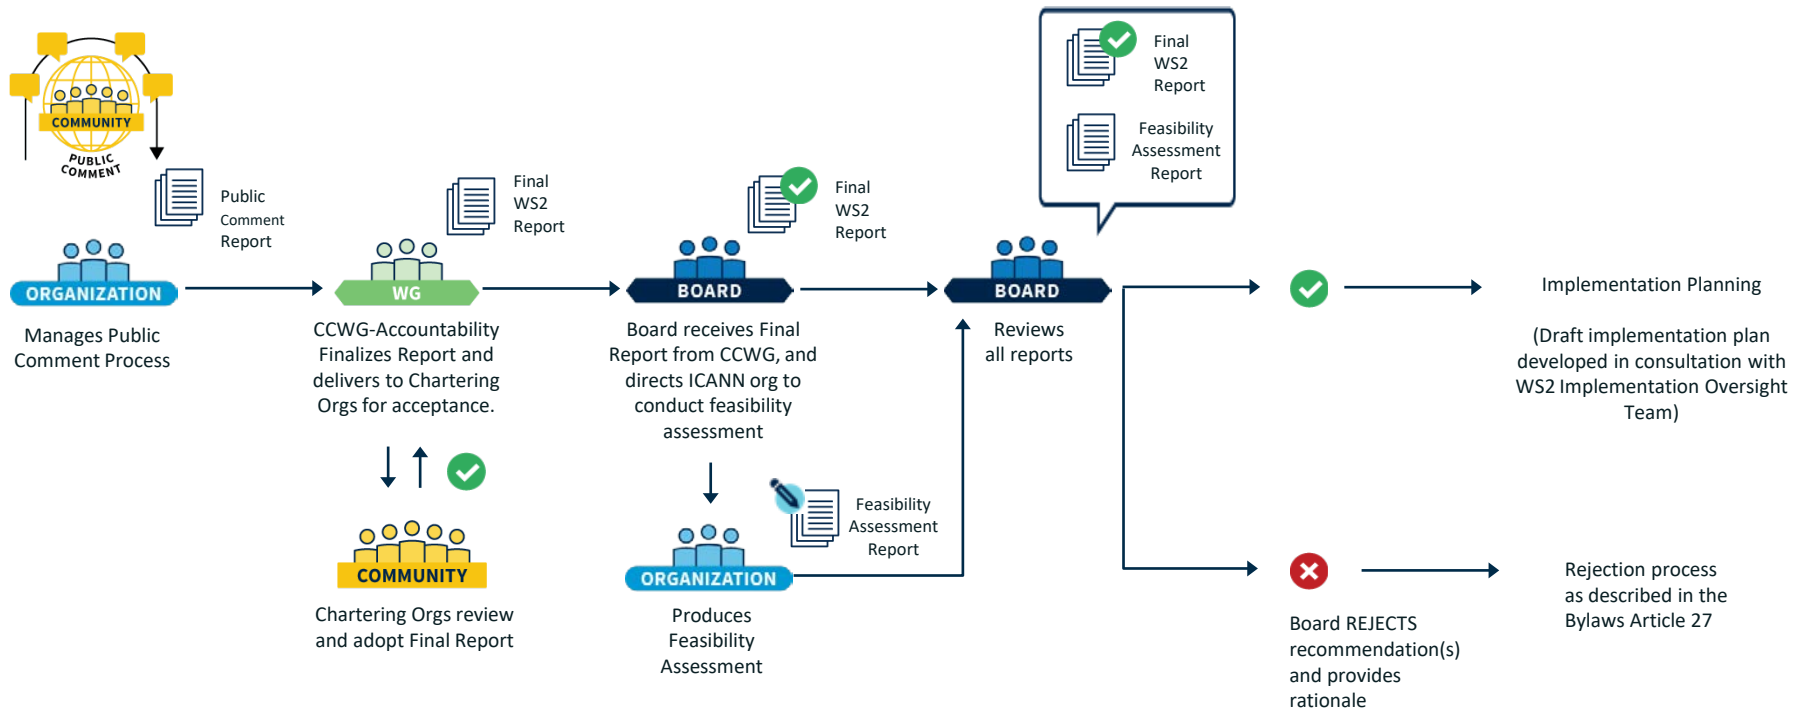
COMMUNITY

PUBLIC COMMENT

Public Comment Report

ORGANIZATION

Manages Public Comment Process

Final WS2 Report

WG

CCWG-Accountability Finalizes Report and delivers to Chartering Orgs for acceptance.

COMMUNITY

Chartering Orgs review and adopt Final Report

Final WS2 Report

BOARD

Board receives Final Report from CCWG, and directs ICANN org to conduct feasibility assessment

Feasibility Assessment Report

ORGANIZATION

Produces Feasibility Assessment

Final WS2 Report

Feasibility Assessment Report

BOARD

Reviews all reports

Implementation Planning

(Draft implementation plan developed in consultation with WS2 Implementation Oversight Team)

Board REJECTS recommendation(s) and provides rationale

Rejection process as described in the Bylaws Article 27